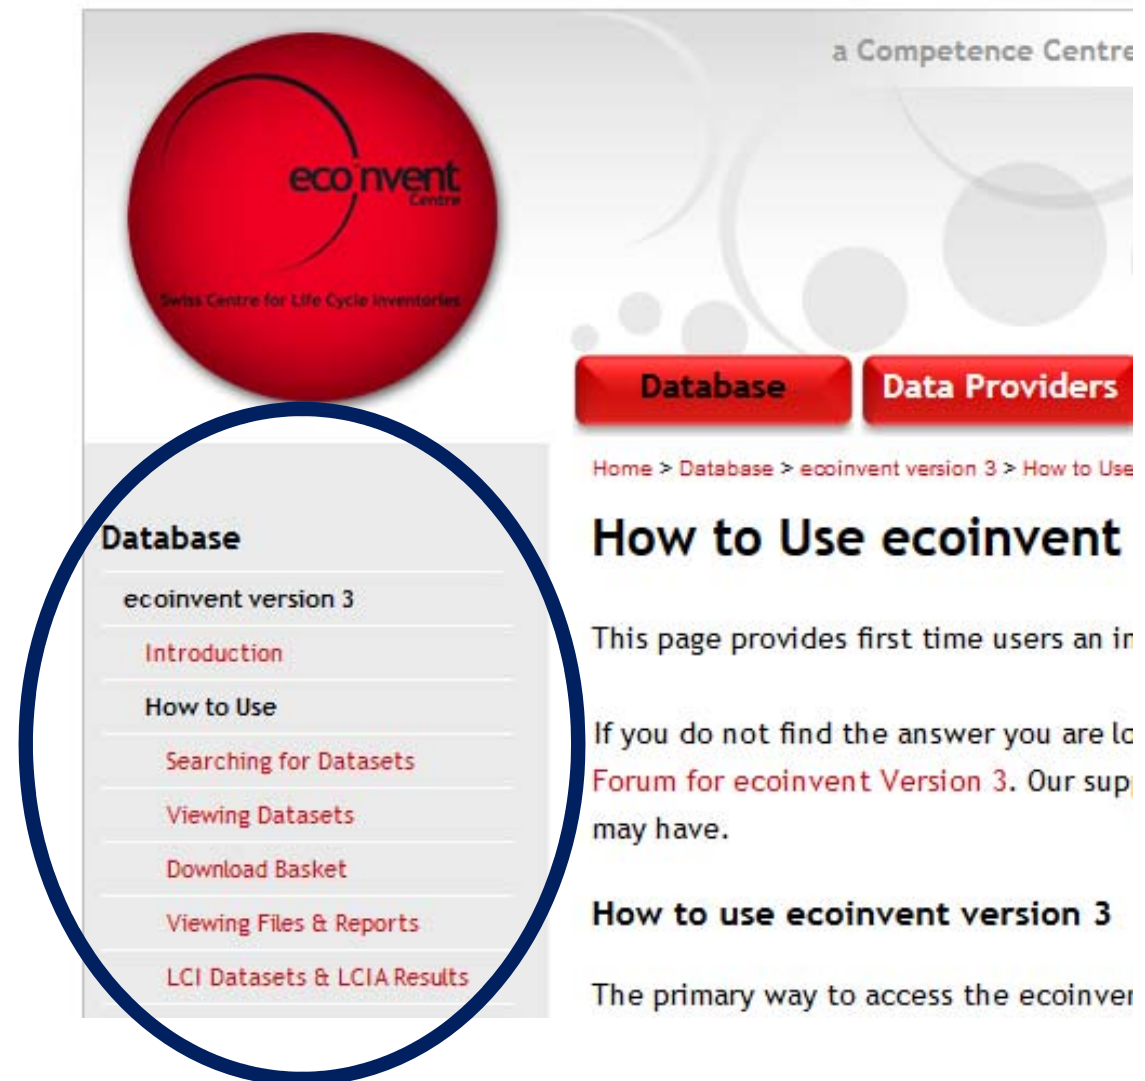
a Competence Centre

ecoinvent
Centre
Swiss Centre for Life Cycle Inventories

Database
Data Providers

Home > Database > ecoinvent version 3 > How to Use

How to Use ecoinvent

This page provides first time users an in

If you do not find the answer you are lo Forum for ecoinvent Version 3. Our sup may have.

How to use ecoinvent version 3

The primary way to access the ecoinven

Database
ecoinvent version 3
Introduction
How to Use
Searching for Datasets
Viewing Datasets
Download Basket
Viewing Files & Reports
LCI Datasets & LCIA Results